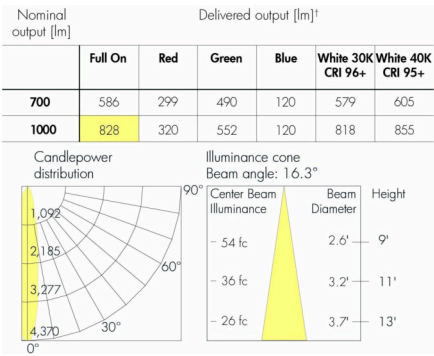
| Nominal output [lm] | Delivered output [lm]† | | | | | |
|---|---|---|---|---|---|---|
| | Full On | Red | Green | Blue | White 30K CRI 96+ | White 40K CRI 95+ |
| 700 | 586 | 299 | 490 | 120 | 579 | 605 |
| 1000 | 828 | 320 | 552 | 120 | 818 | 855 |

Candlepower distribution

90°
1,092
2,185
60°
3,277
4,370
30°
0°

Illuminance cone
Beam angle: 16.3°

Center Beam Illuminance
Beam Diameter
Height

54 fc
2.6'
9'
36 fc
3.2'
11'
26 fc
3.7'
13'